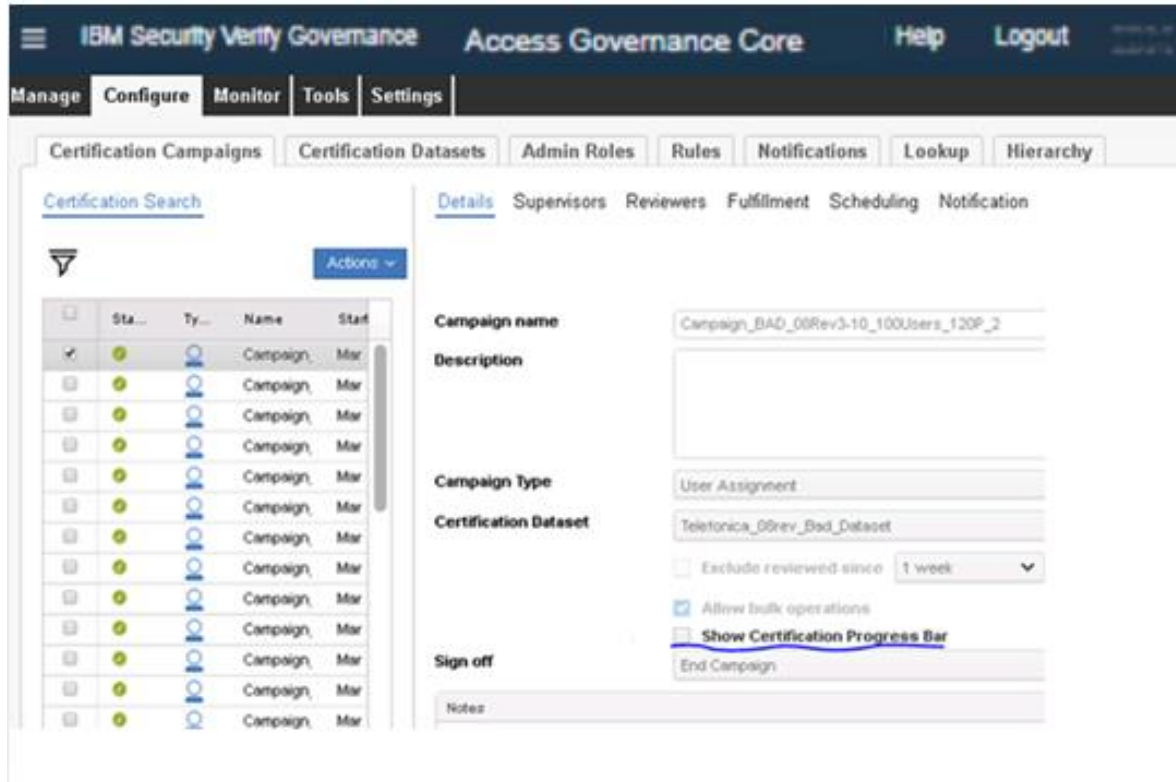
IBM Security Verify Governance Access Governance Core Help Logout

Manage Configure Monitor Tools Settings

Certification Campaigns Certification Datasets Admin Roles Rules Notifications Lookup Hierarchy

Certification Search

Actions

| | Sta... | Ty... | Name | Start |
|---|---|---|---|---|
| | | | Campaign_ | Mar |
| | | | Campaign_ | Mar |
| | | | Campaign_ | Mar |
| | | | Campaign_ | Mar |
| | | | Campaign_ | Mar |
| | | | Campaign_ | Mar |
| | | | Campaign_ | Mar |
| | | | Campaign_ | Mar |
| | | | Campaign_ | Mar |
| | | | Campaign_ | Mar |
| | | | Campaign_ | Mar |
| | | | Campaign_ | Mar |
| | | | Campaign_ | Mar |

Details Supervisors Reviewers Fulfillment Scheduling Notification

Campaign name Campaign_BAD_08Rev3-10_100Users_120P_2

Description

Campaign Type User Assignment

Certification Dataset Telefonica_08rev_Bad_Dataset

Exclude reviewed since 1 week

Allow bulk operations

Show Certification Progress Bar

Sign off End Campaign

Notes